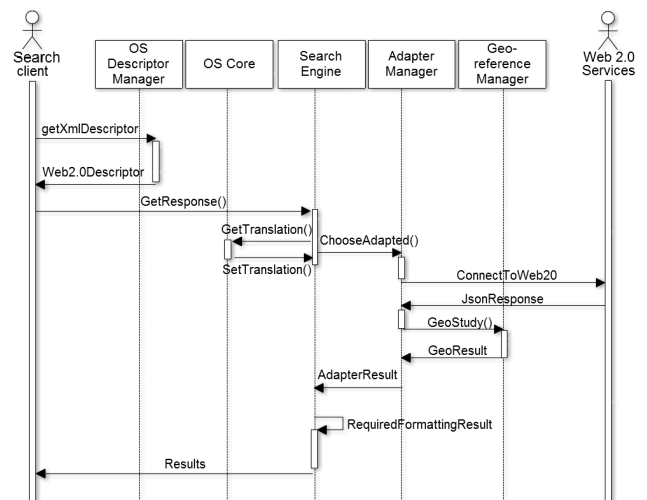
Search client

OS Descriptor Manager

OS Core

Search Engine

Adapter Manager

Geo-reference Manager

Web 2.0 Services

getXmlDescriptor

Web2.0Descriptor

GetResponse()

GetTranslation()

ChooseAdapted()

SetTranslation()

ConnectToWeb20

JsonResponse

GeoStudy()

GeoResult

AdapterResult

RequiredFormattingResult

Results